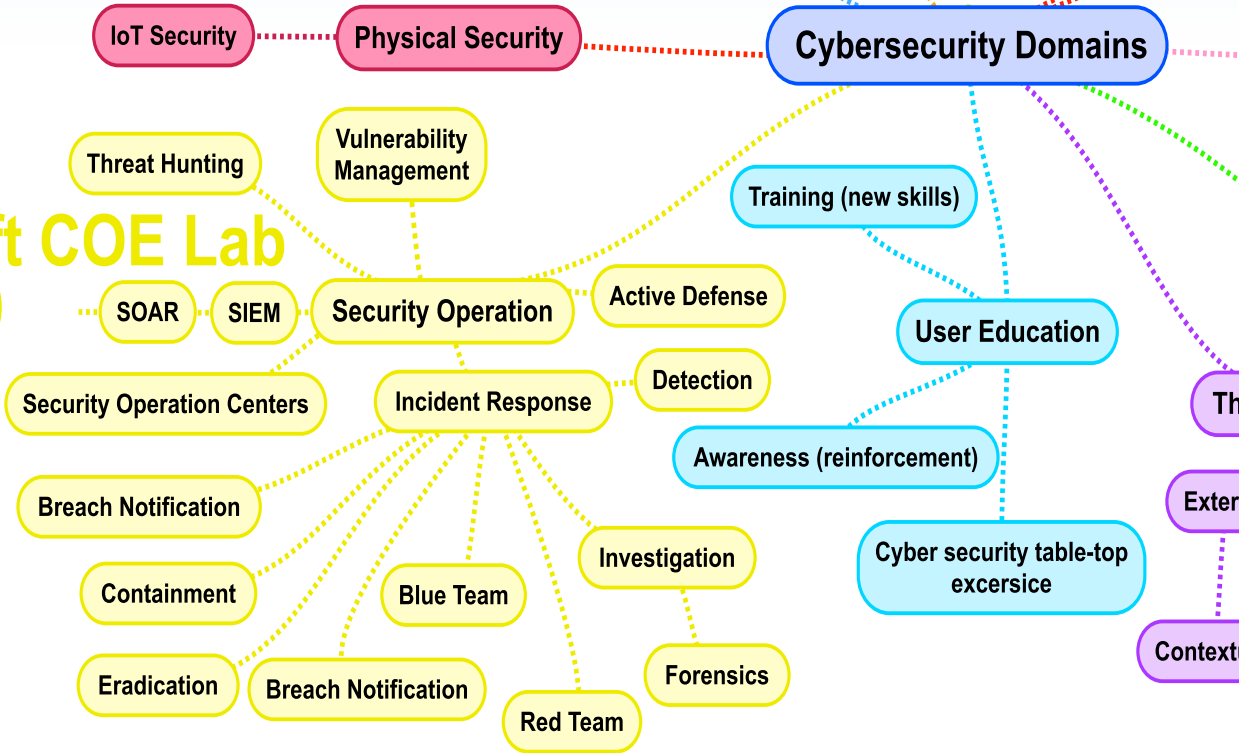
IoT Security

Physical Security

Cybersecurity Domains

Threat Hunting

Vulnerability Management

t COE Lab

SOAR

SIEM

Security Operation

Active Defense

Training (new skills)

User Education

Security Operation Centers

Incident Response

Detection

Awareness (reinforcement)

Th

Breach Notification

Exter

Containment

Blue Team

Investigation

Cyber security table-top excersice

Eradication

Breach Notification

Forensics

Contextu

Red Team